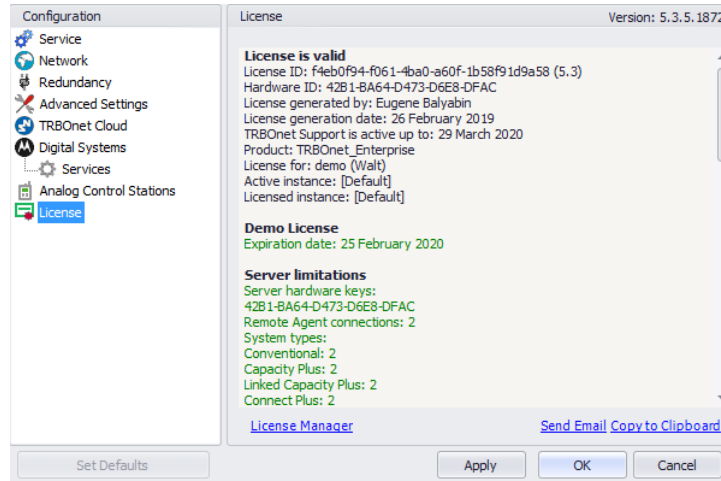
Configuration
Service
Network
Redundancy
Advanced Settings
TRBOnet Cloud
Digital Systems
Services
Analog Control Stations
License

License
Version: 5.3.5.1872

License is valid
License ID: f4eb0f94-f061-4ba0-a60f-1b58f91d9a58 (5.3)
Hardware ID: 42B1-BA64-D473-D6E8-DFAC
License generated by: Eugene Balyabin
License generation date: 26 February 2019
TRBOnet Support is active up to: 29 March 2020
Product: TRBOnet_Enterprise
License for: demo (Walt)
Active instance: [Default]
Licensed instance: [Default]

Demo License
Expiration date: 25 February 2020

Server limitations
Server hardware keys:
42B1-BA64-D473-D6E8-DFAC
Remote Agent connections: 2
System types:
Conventional: 2
Capacity Plus: 2
Linked Capacity Plus: 2
Connect Plus: 2

License Manager
Send Email
Copy to Clipboard

Set Defaults
Apply
OK
Cancel